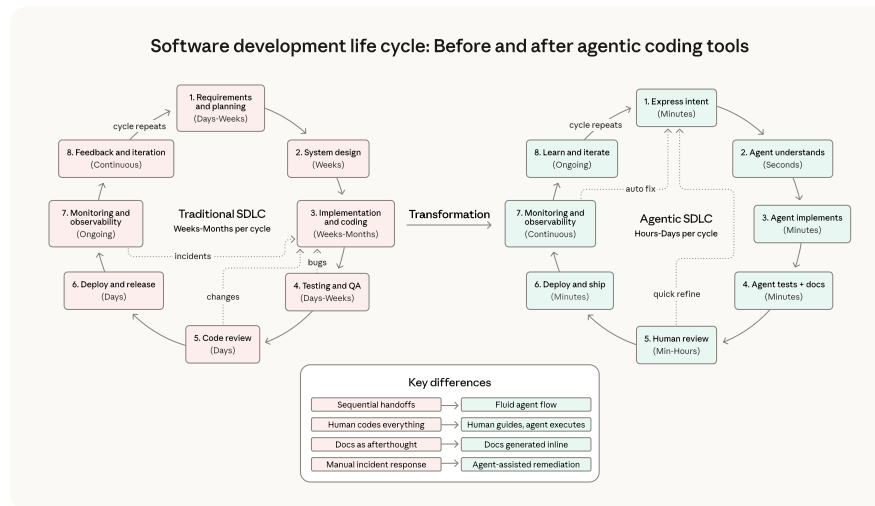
Software development life cycle: Before and after agentic coding tools

1. Requirements and planning
(Days-Weeks)

cycle repeats

8. Feedback and iteration
(Continuous)

2. System design
(Weeks)

7. Monitoring and observability
(Ongoing)

Traditional SDLC
Weeks-Months per cycle

3. Implementation and coding
(Weeks-Months)

incidents

bugs

6. Deploy and release
(Days)

changes

4. Testing and QA
(Days-Weeks)

5. Code review
(Days)

Transformation

1. Express intent
(Minutes)

cycle repeats

8. Learn and iterate
(Ongoing)

2. Agent understands
(Seconds)

auto fix

7. Monitoring and observability
(Continuous)

Agentic SDLC
Hours-Days per cycle

3. Agent implements
(Minutes)

6. Deploy and ship
(Minutes)

quick refine

4. Agent tests + docs
(Minutes)

5. Human review
(Min-Hours)

Key differences

| | |
|---|---|
| Sequential handoffs | Fluid agent flow |
| Human codes everything | Human guides, agent executes |
| Docs as afterthought | Docs generated inline |
| Manual incident response | Agent-assisted remediation |